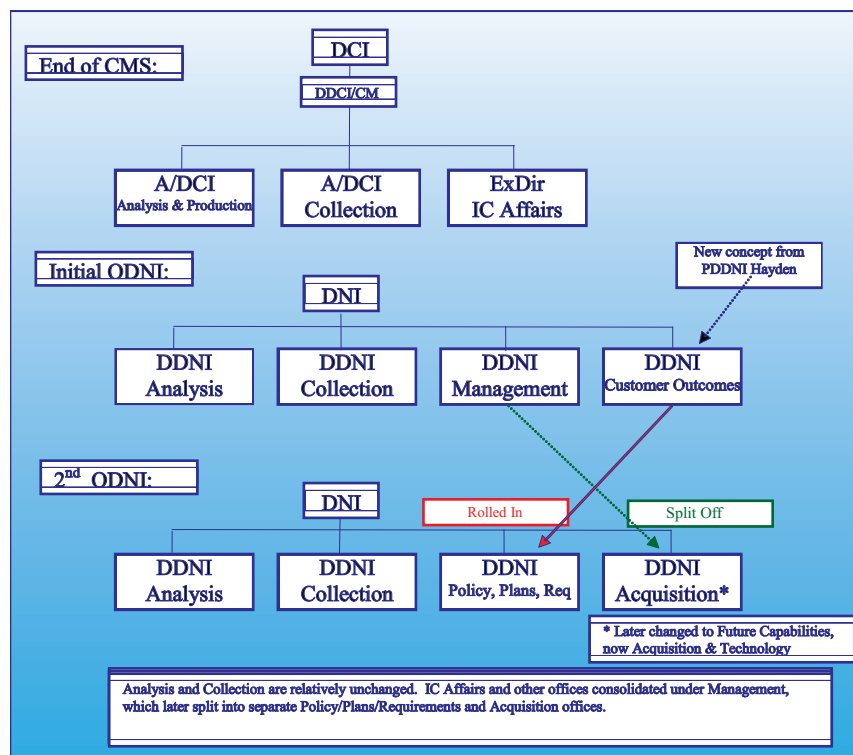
End of CMS:

DCI

DDCI/CM

A/DCI
Analysis & Production

A/DCI
Collection

ExDir
IC Affairs

Initial ODNI:

New concept from PDDNI Hayden

DNI

DDNI
Analysis

DDNI
Collection

DDNI
Management

DDNI
Customer Outcomes

2$^{nd}$ ODNI:

DNI

Rolled In

Split Off

DDNI
Analysis

DDNI
Collection

DDNI
Policy, Plans, Req

DDNI
Acquisition*

* Later changed to Future Capabilities, now Acquisition & Technology

Analysis and Collection are relatively unchanged. IC Affairs and other offices consolidated under Management, which later split into separate Policy/Plans/Requirements and Acquisition offices.